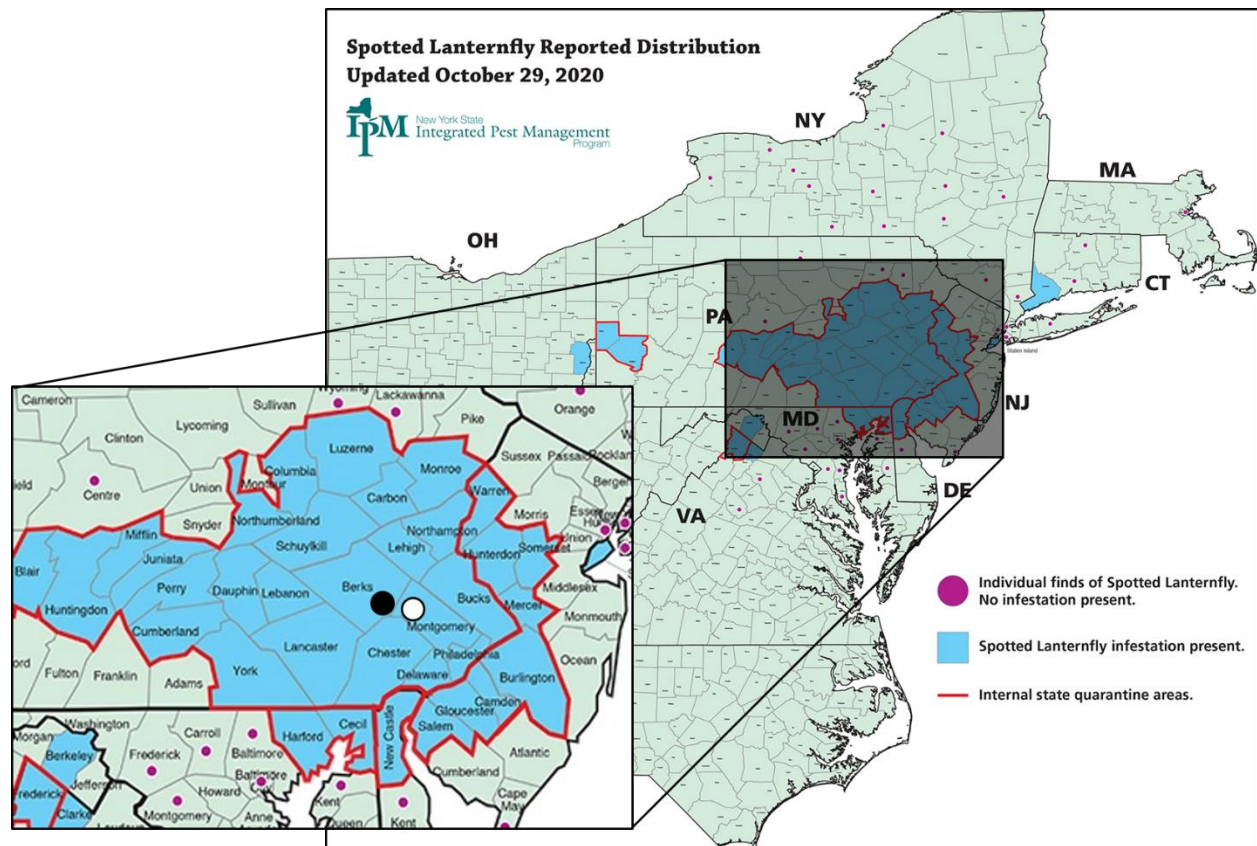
Spotted Lanternfly Reported Distribution
Updated October 29, 2020

IPM New York State Integrated Pest Management Program

NY
MA
OH
CT
PA
Staten Island
NJ
MD
DE
VA

Cameron
Wyoming
Lackawanna
Sullivan
Orange
Clinton
Lycoming
Pike
Luzerne
Columbia
Monroe
Sussex
Passaic
Rockland
Montour
Centre
Union
Carbon
Warren
Bergen
Snyder
Northumberland
Morris
Essex
Hudson
Mifflin
Northampton
Union
Lehigh
Juniata
Schuylkill
Hunterdon
Somerset
Blair
Perry
Dauphin
Lebanon
Berks
Bucks
Mercer
Middlesex
Huntingdon
Montgomery
Monmouth
Cumberland
Lancaster
Chester
Philadelphia
Fulton
Franklin
Ocean
Adams
York
Delaware
Burlington
Camden
Gloucester
Washington
Carroll
Cecil
Salem
Morgan
Harford
Berkeley
Frederick
Baltimore
Atlantic
Jefferson
New Castle
Baltimore
Cumberland
Frederick
Howard
Kent
Cape May
Clarke
Montgomery
Anne
Queen
Kent

Individual finds of Spotted Lanternfly. No infestation present.
Spotted Lanternfly infestation present.
Internal state quarantine areas.